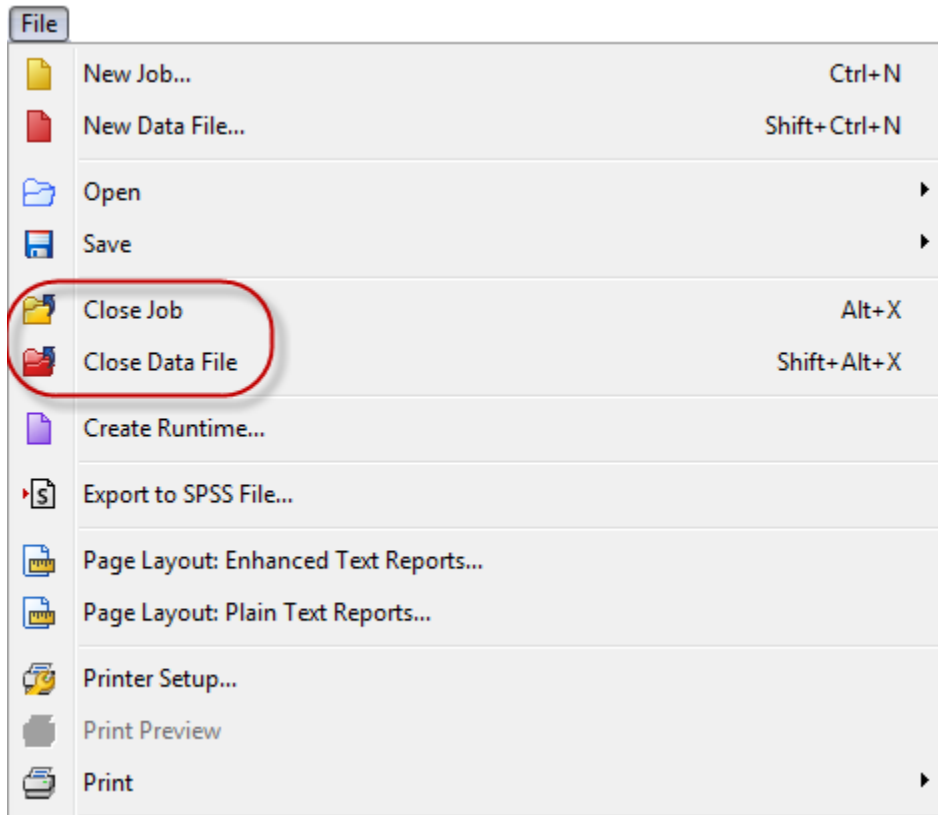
File

New Job... Ctrl+N
New Data File... Shift+Ctrl+N

Open
Save

Close Job Alt+X
Close Data File Shift+Alt+X

Create Runtime...

Export to SPSS File...

Page Layout: Enhanced Text Reports...
Page Layout: Plain Text Reports...

Printer Setup...
Print Preview
Print